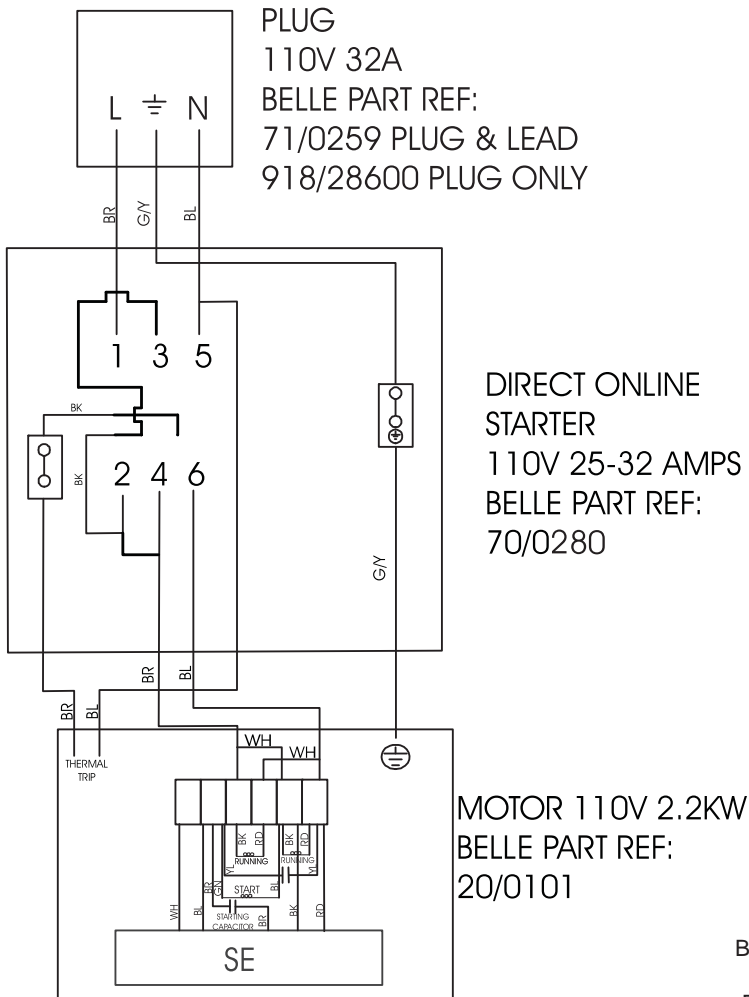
PLUG
110V 32A
BELLE PART REF:
71/0259 PLUG & LEAD
918/28600 PLUG ONLY

L ⏚ N

BR G/Y BL

1 3 5

BK

BK

2 4 6

G/Y

DIRECT ONLINE
STARTER
110V 25-32 AMPS
BELLE PART REF:
70/0280

BR BL

BR BL

THERMAL TRIP

WH
WH

BK RD
RUNNING
BK RD
RUNNING
YL
BL
YL
BR
GR
START
STARTING CAPACITOR
BR
WH BL BK RD

SE

MOTOR 110V 2.2KW
BELLE PART REF:
20/0101

B